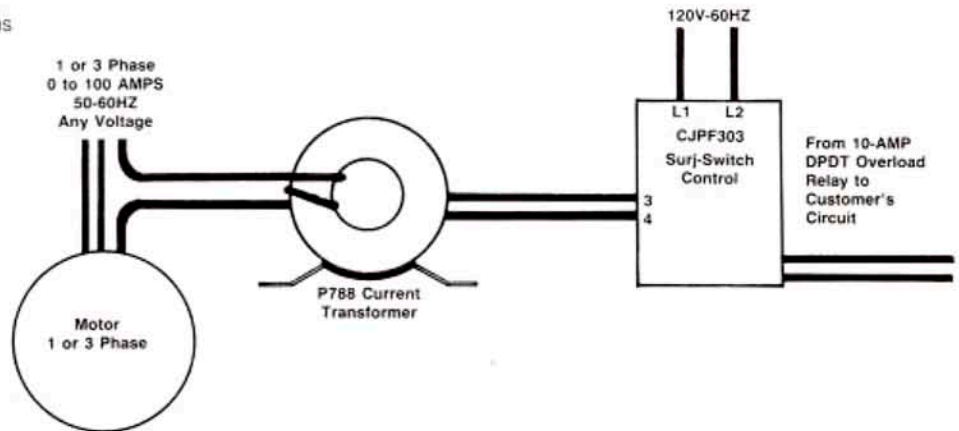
IS

1 or 3 Phase
0 to 100 AMPS
50-60HZ
Any Voltage

120V-60HZ

L1 L2

CJPF303
Surj-Switch
Control

3
4

From 10-AMP
DPDT Overload
Relay to
Customer's
Circuit

P788 Current
Transformer

Motor
1 or 3 Phase